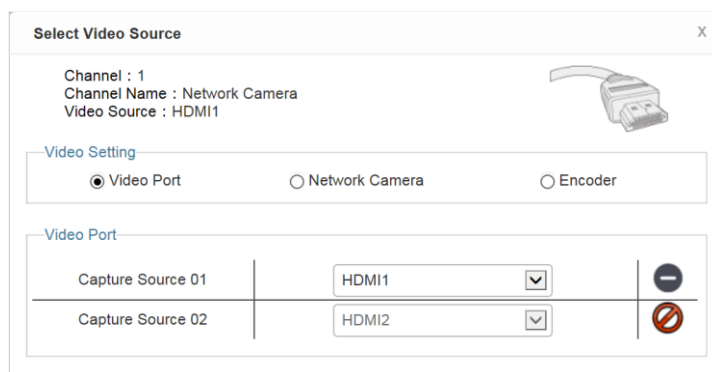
Select Video Source

X

Channel : 1
Channel Name : Network Camera
Video Source : HDMI1

Video Setting

Video Port ○ Network Camera ○ Encoder

Video Port

| Capture Source 01 | HDMI1 |
|---|---|
| Capture Source 02 | HDMI2 |